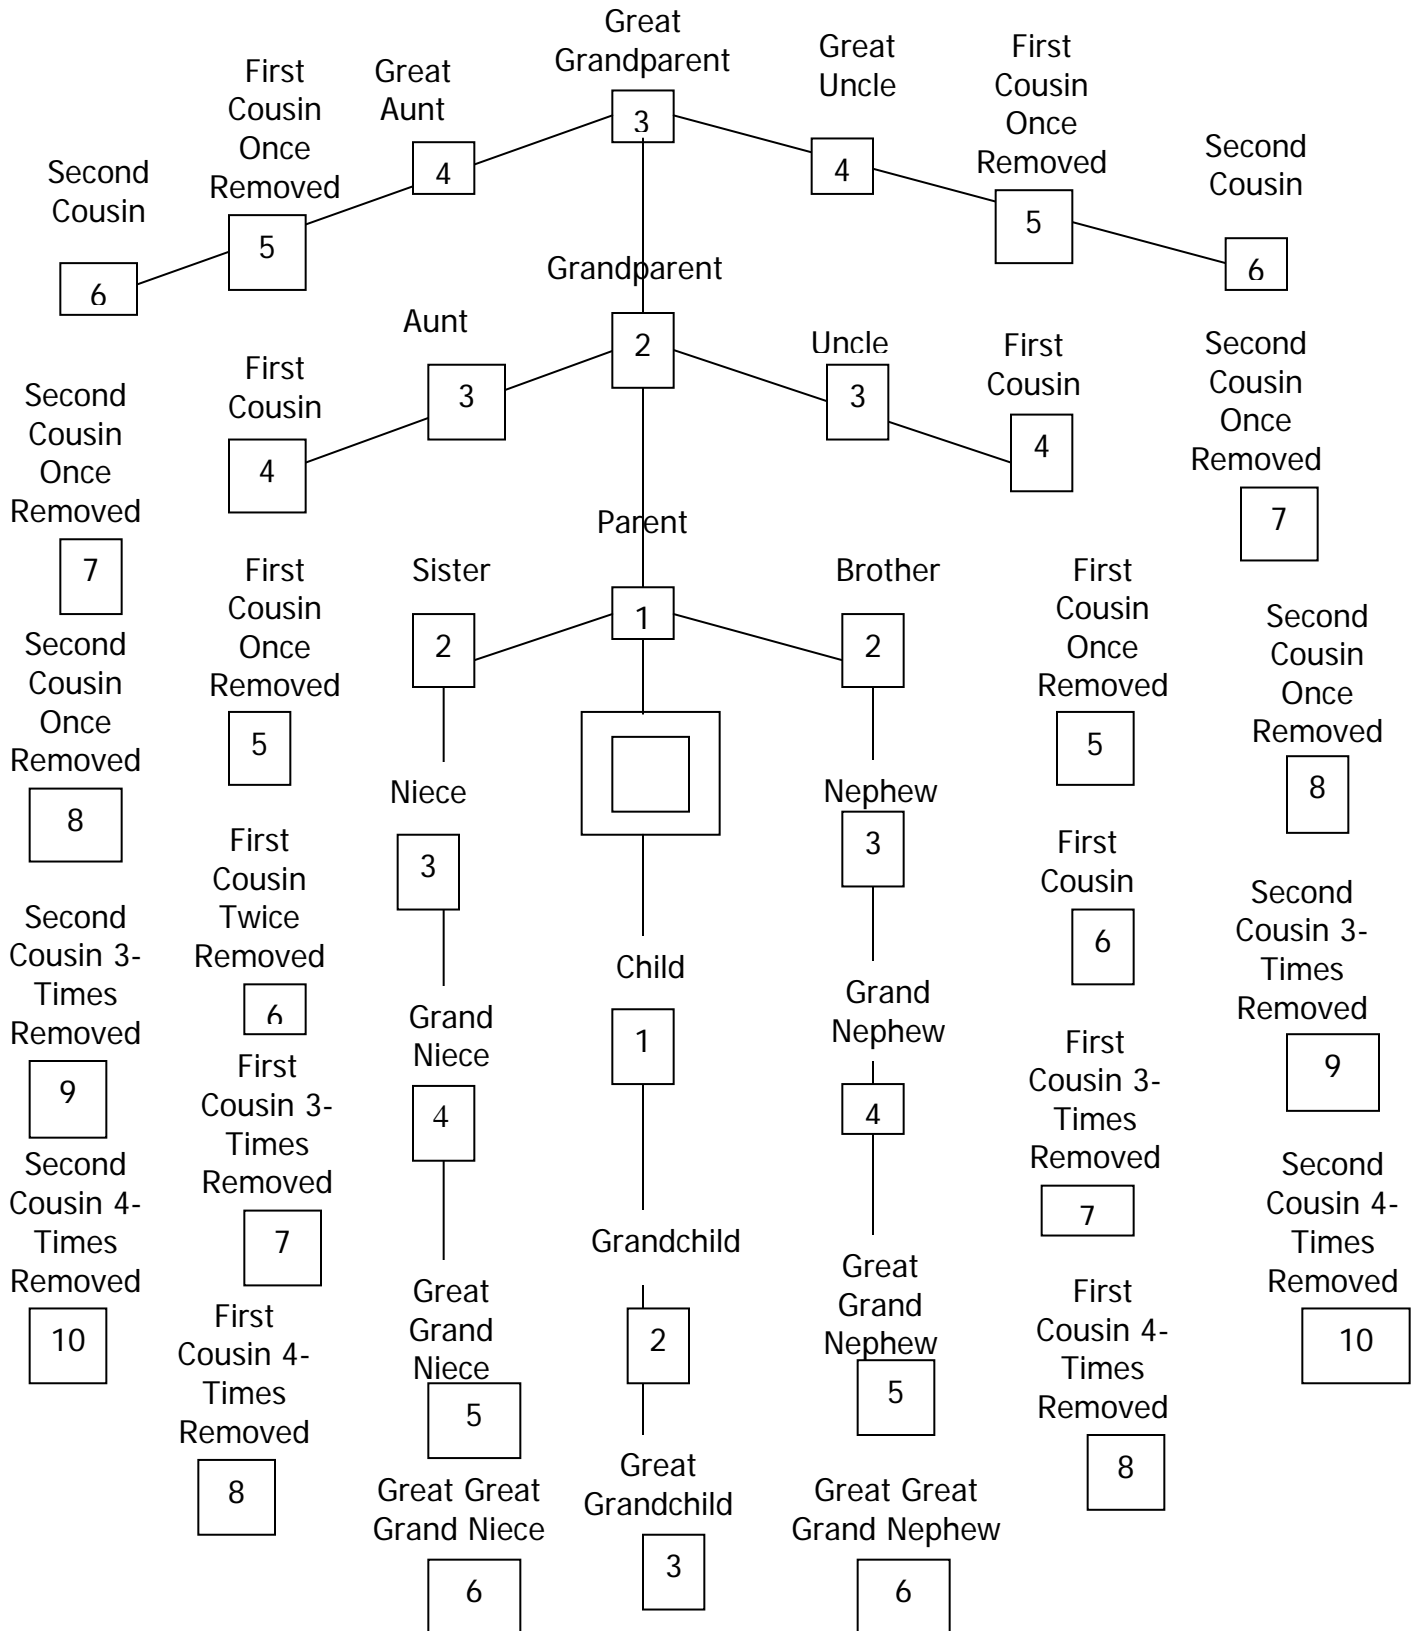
Great Grandparent
3

First Cousin Once Removed
5

Great Aunt
4

Great Uncle
4

First Cousin Once Removed
5

Second Cousin
6

Second Cousin
6

Grandparent
2

Aunt
3

Uncle
3

First Cousin
4

First Cousin
4

Second Cousin Once Removed
7

Second Cousin Once Removed
7

Parent
1

Sister
2

Brother
2

First Cousin Once Removed
5

First Cousin Once Removed
5

Second Cousin Once Removed
8

Second Cousin Once Removed
8

Niece
3

Nephew
3

First Cousin Twice Removed
6

First Cousin
6

Second Cousin 3-Times Removed
9

Second Cousin 3-Times Removed
9

Child
1

Grand Niece
4

Grand Nephew
4

First Cousin 3-Times Removed
7

First Cousin 3-Times Removed
7

Second Cousin 4-Times Removed
10

Second Cousin 4-Times Removed
10

Grandchild
2

Great Grand Niece
5

Great Grand Nephew
5

First Cousin 4-Times Removed
8

First Cousin 4-Times Removed
8

Great Grandchild
3

Great Great Grand Niece
6

Great Great Grand Nephew
6